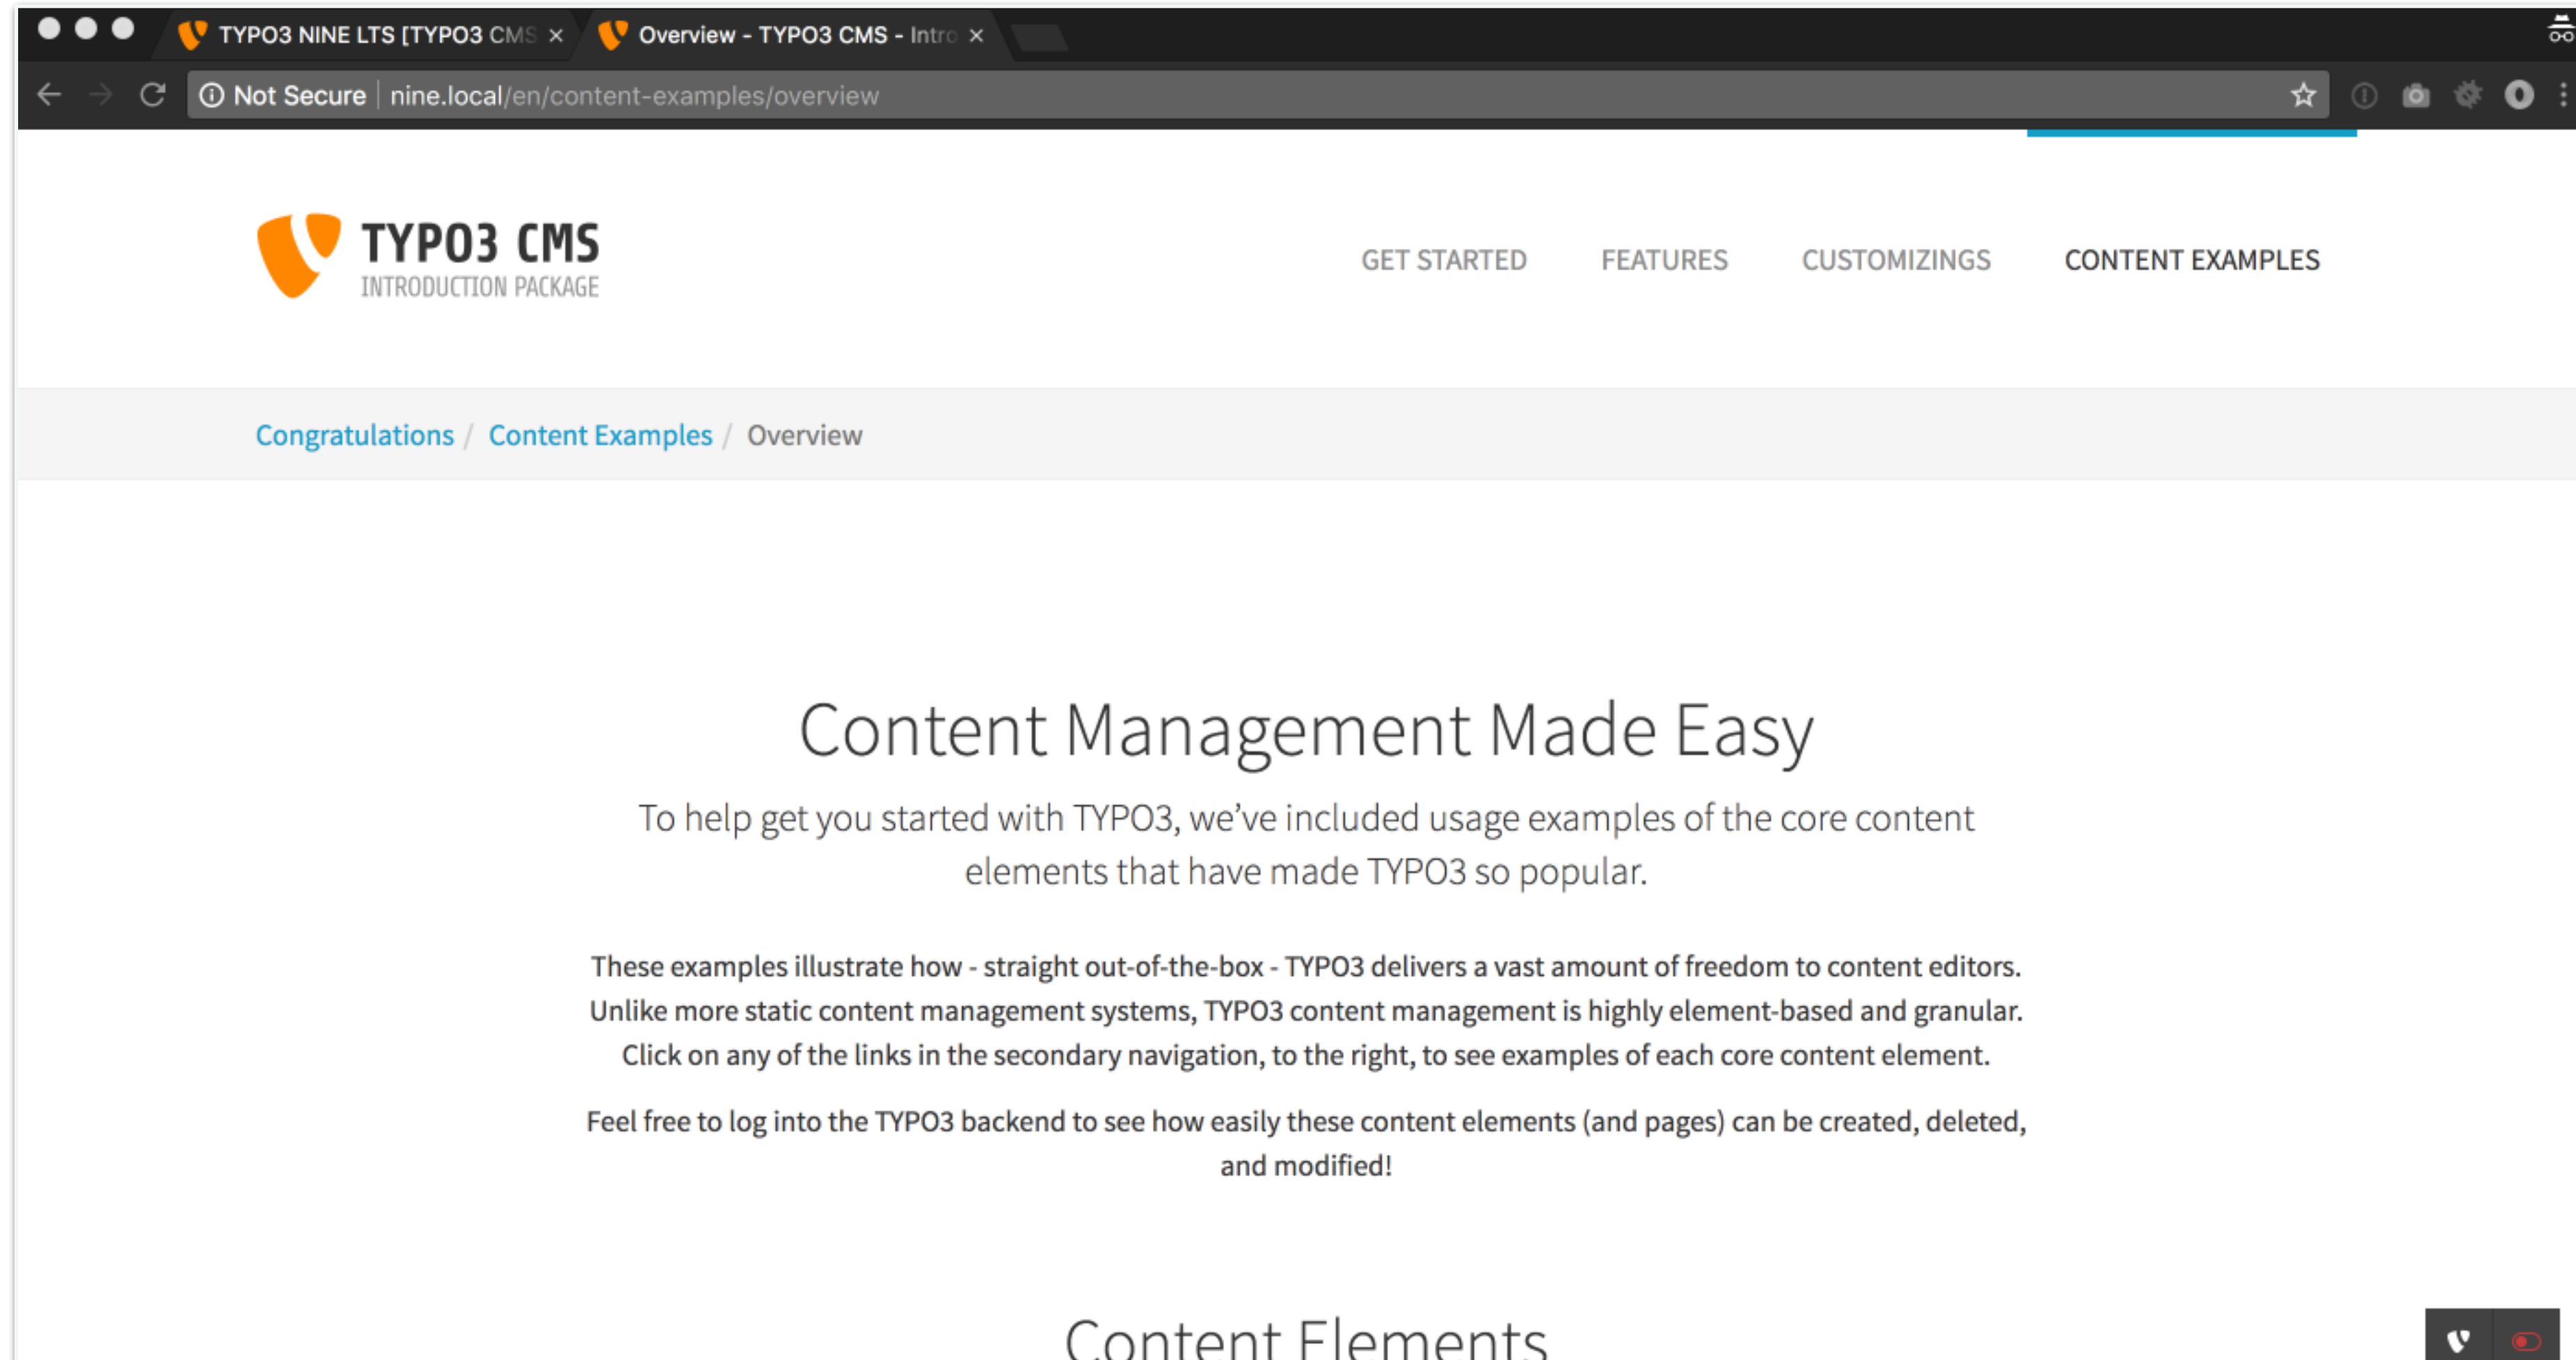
TYPO3 NINE LTS [TYPO3 CMS ×

Overview - TYPO3 CMS - Intro ×

Not Secure | nine.local/en/content-examples/overview

TYPO3 CMS
INTRODUCTION PACKAGE

GET STARTED FEATURES CUSTOMIZINGS CONTENT EXAMPLES

Congratulations / Content Examples / Overview

Content Management Made Easy

To help get you started with TYPO3, we've included usage examples of the core content elements that have made TYPO3 so popular.

These examples illustrate how - straight out-of-the-box - TYPO3 delivers a vast amount of freedom to content editors. Unlike more static content management systems, TYPO3 content management is highly element-based and granular. Click on any of the links in the secondary navigation, to the right, to see examples of each core content element.

Feel free to log into the TYPO3 backend to see how easily these content elements (and pages) can be created, deleted, and modified!

Content Elements